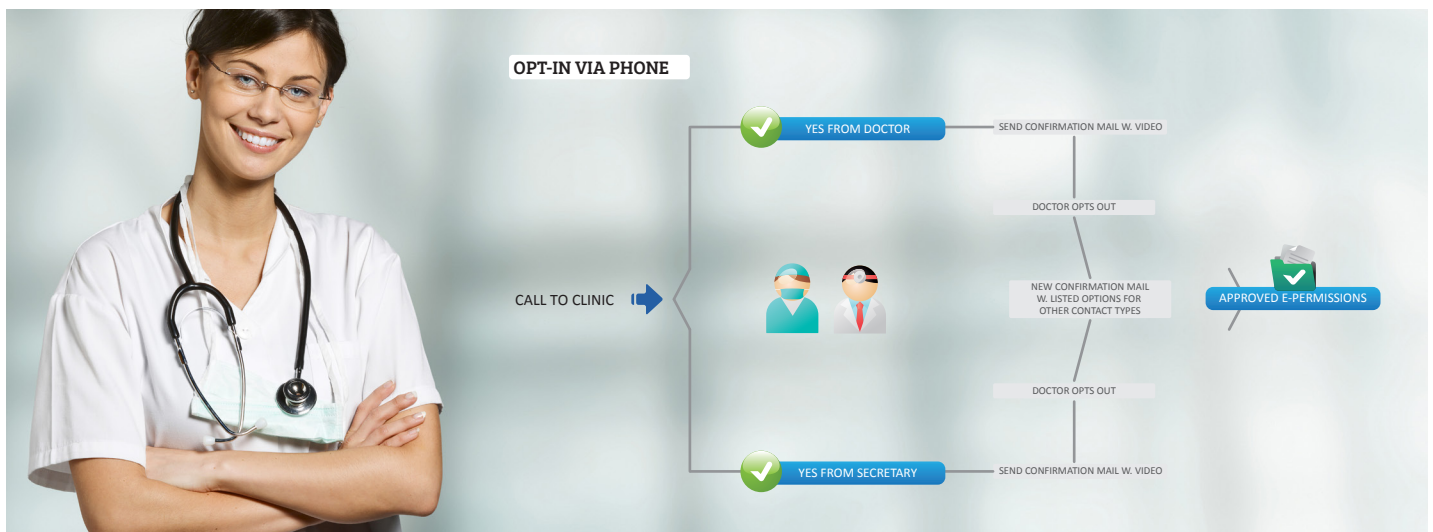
OPT-IN VIA PHONE

YES FROM DOCTOR

SEND CONFIRMATION MAIL W. VIDEO

DOCTOR OPTS OUT

CALL TO CLINIC

NEW CONFIRMATION MAIL W. LISTED OPTIONS FOR OTHER CONTACT TYPES

APPROVED E-PERMISSIONS

DOCTOR OPTS OUT

YES FROM SECRETARY

SEND CONFIRMATION MAIL W. VIDEO